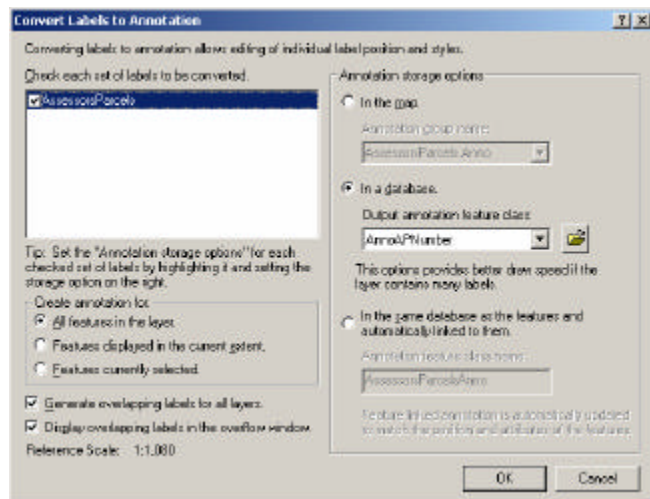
Convert Labels to Annotation

? X

Converting labels to annotation allows editing of individual label position and styles.

Check each set of labels to be converted.

AssessorsParcels

Tip: Set the "Annotation storage options" for each checked set of labels by highlighting it and setting the storage option on the right.

Create annotation for

All features in the layer

Features displayed in the current extent.

Features currently selected.

Generate overlapping labels for all layers.

Display overlapping labels in the overflow window.

Reference Scale: 1:1,080

Annotation storage options

In the map.

Annotation group name:

AssessorsParcels Anno

In a database.

Output annotation feature class:

AnnoAPNumber

This options provides better draw speed if the layer contains many labels.

In the same database as the features and automatically linked to them.

Annotation feature class name:

AssessorsParcelsAnno

Feature linked annotation is automatically updated to match the position and attributes of the features.

OK

Cancel